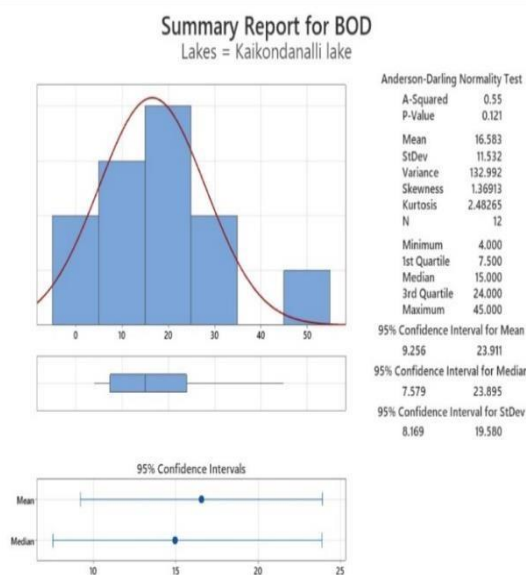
Summary Report for BOD
Lakes = Kaikondanalli lake

Anderson-Darling Normality Test
A-Squared 0.55
P-Value 0.121

Mean 16.583
StDev 11.532
Variance 132.992
Skewness 1.36913
Kurtosis 2.48265
N 12

Minimum 4.000
1st Quartile 7.500
Median 15.000
3rd Quartile 24.000
Maximum 45.000

95% Confidence Interval for Mean
9.256 23.911
95% Confidence Interval for Median
7.579 23.895
95% Confidence Interval for StDev
8.169 19.580

0 10 20 30 40 50

95% Confidence Intervals
Mean
Median
10 15 20 25